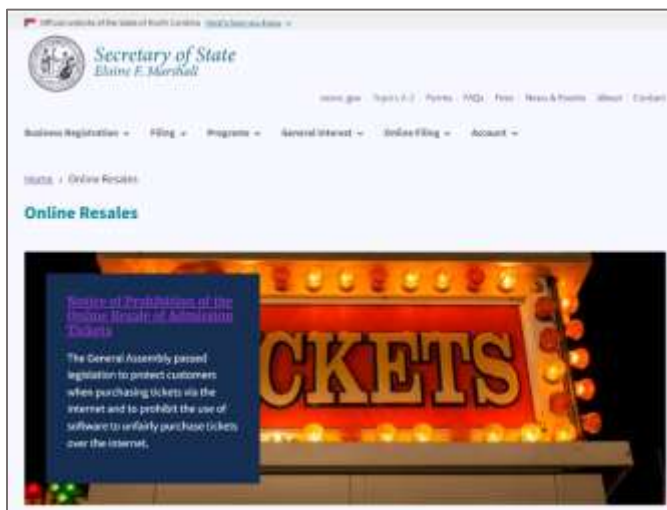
Official website of the State of North Carolina Here's how you know

Secretary of State
Elaine F. Marshall

sosnc.gov Topics A-Z Forms FAQs Fees News & Events About Contact

Business Registration Filing Programs General Interest Online Filing Account

Home › Online Resales

Online Resales

Notice of Prohibition of the Online Resale of Admission Tickets

The General Assembly passed legislation to protect customers when purchasing tickets via the internet and to prohibit the use of software to unfairly purchase tickets over the internet.

CKETS